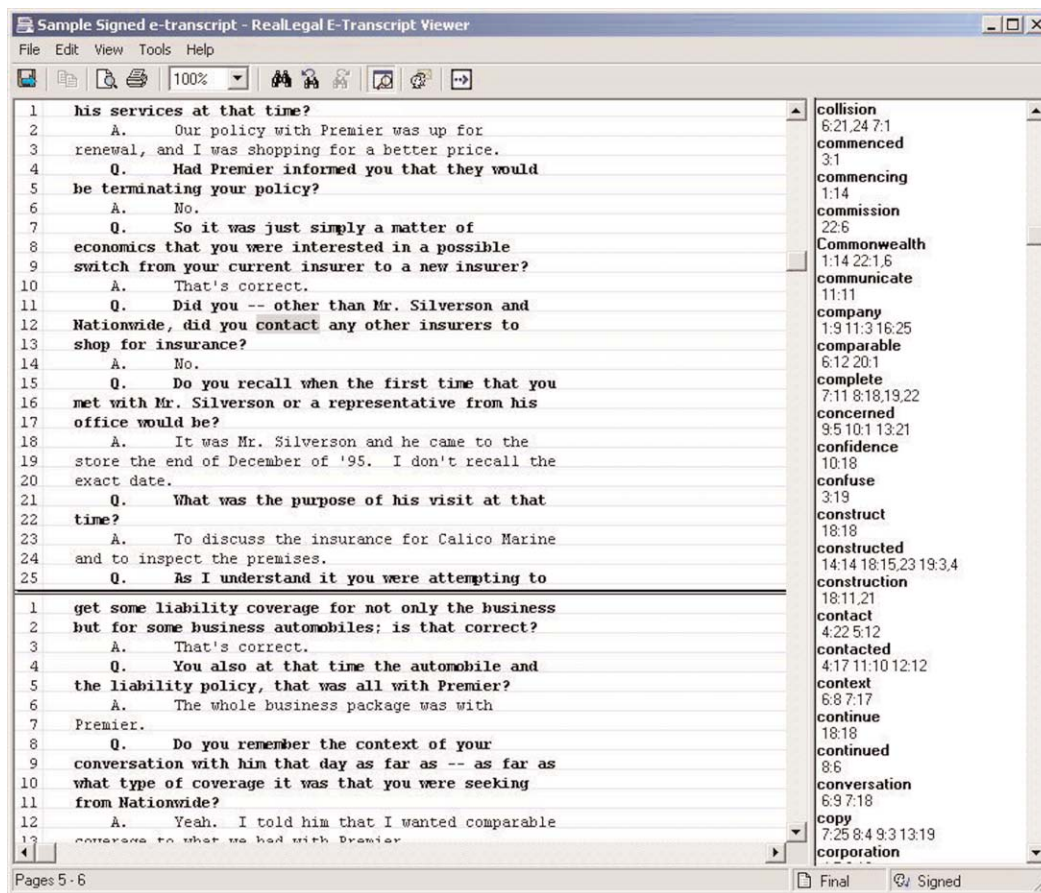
Sample Signed e-transcript - RealLegal E-Transcript Viewer

File Edit View Tools Help

100%

1 his services at that time?
2 A. Our policy with Premier was up for
3 renewal, and I was shopping for a better price.
4 Q. Had Premier informed you that they would
5 be terminating your policy?
6 A. No.
7 Q. So it was just simply a matter of
8 economics that you were interested in a possible
9 switch from your current insurer to a new insurer?
10 A. That's correct.
11 Q. Did you -- other than Mr. Silverson and
12 Nationwide, did you contact any other insurers to
13 shop for insurance?
14 A. No.
15 Q. Do you recall when the first time that you
16 met with Mr. Silverson or a representative from his
17 office would be?
18 A. It was Mr. Silverson and he came to the
19 store the end of December of '95. I don't recall the
20 exact date.
21 Q. What was the purpose of his visit at that
22 time?
23 A. To discuss the insurance for Calico Marine
24 and to inspect the premises.
25 Q. As I understand it you were attempting to

1 get some liability coverage for not only the business
2 but for some business automobiles; is that correct?
3 A. That's correct.
4 Q. You also at that time the automobile and
5 the liability policy, that was all with Premier?
6 A. The whole business package was with
7 Premier.
8 Q. Do you remember the context of your
9 conversation with him that day as far as -- as far as
10 what type of coverage it was that you were seeking
11 from Nationwide?
12 A. Yeah. I told him that I wanted comparable
13 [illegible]

collision
6:21,24 7:1
commenced
3:1
commencing
1:14
commission
22:6
Commonwealth
1:14 22:1,6
communicate
11:11
company
1:9 11:3 16:25
comparable
6:12 20:1
complete
7:11 8:18,19,22
concerned
9:5 10:1 13:21
confidence
10:18
confuse
3:19
construct
18:18
constructed
14:14 18:15,23 19:3,4
construction
18:11,21
contact
4:22 5:12
contacted
4:17 11:10 12:12
context
6:8 7:17
continue
18:18
continued
8:6
conversation
6:9 7:18
copy
7:25 8:4 9:3 13:19
corporation

Pages 5 - 6
Final
Signed